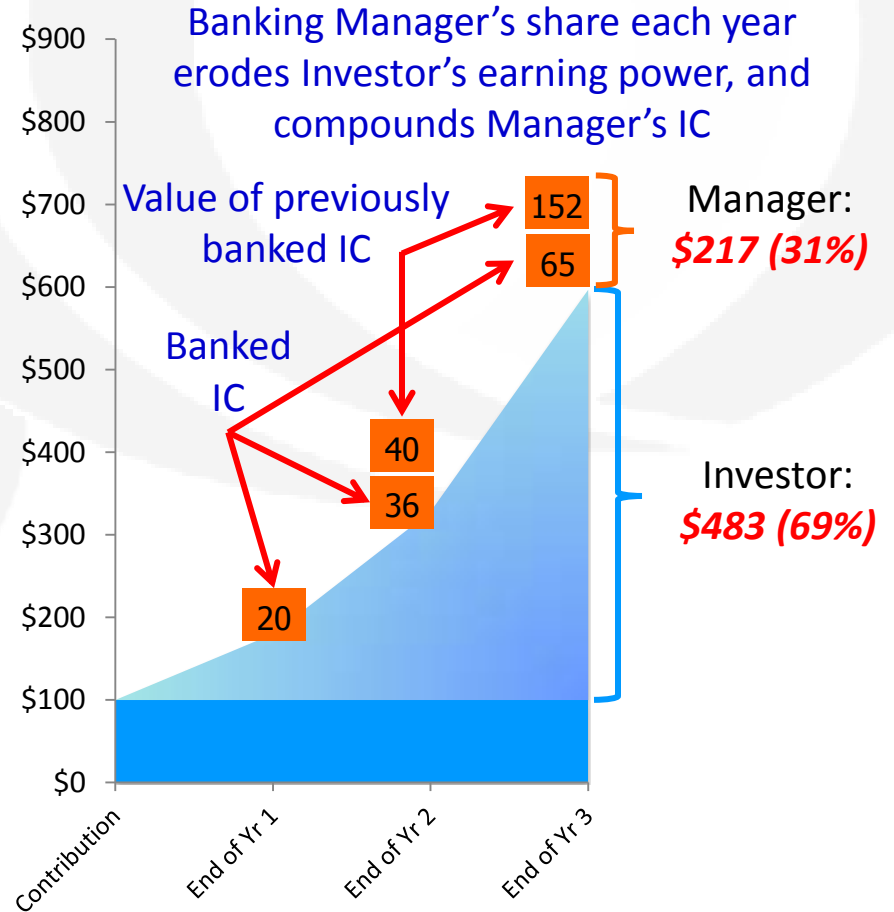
Banking Manager's share each year erodes Investor's earning power, and compounds Manager's IC

$900
$800
$700
$600
$500
$400
$300
$200
$100
$0

Value of previously banked IC

Banked IC

152
65
40
36
20

Manager:
$217 (31%)

Investor:
$483 (69%)

Contribution
End of Yr 1
End of Yr 2
End of Yr 3